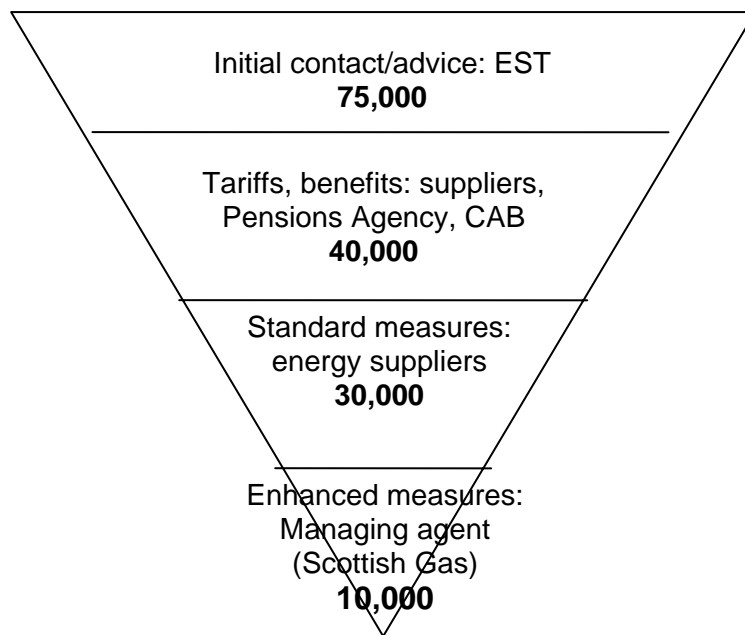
Initial contact/advice: EST
**75,000**

Tariffs, benefits: suppliers, Pensions Agency, CAB
**40,000**

Standard measures: energy suppliers
**30,000**

Enhanced measures: Managing agent (Scottish Gas)
**10,000**